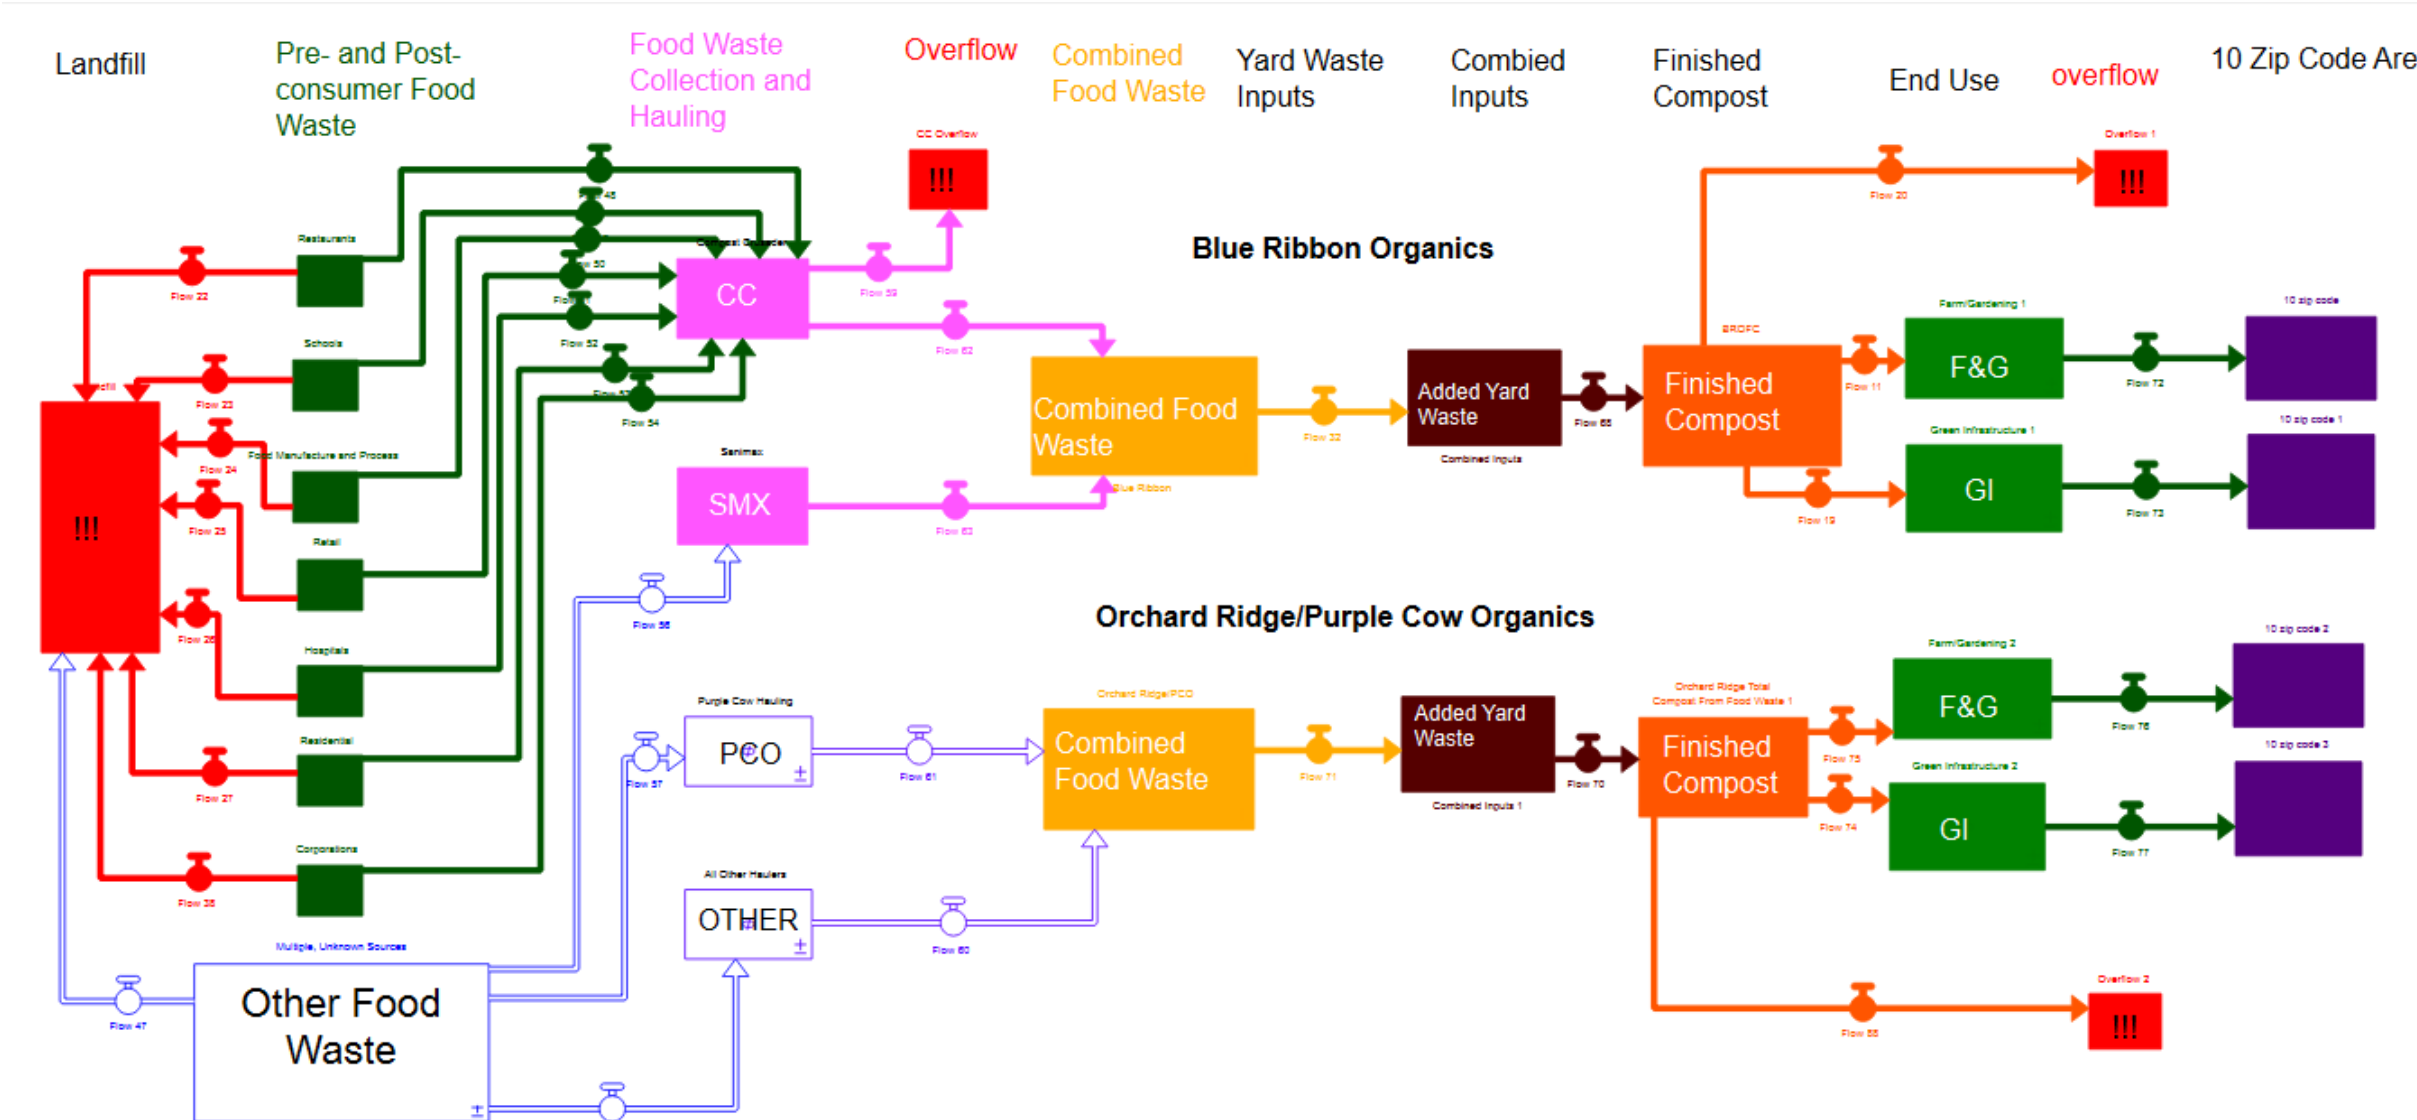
Landfill

Pre- and Post-consumer Food Waste

Food Waste Collection and Hauling

Overflow

Combined Food Waste

Yard Waste Inputs

Combied Inputs

Finished Compost

End Use

overflow

10 Zip Code Are

CC Overflow

!!!

Overflow 1

!!!

Flow 20

Blue Ribbon Organics

Restaurants

Flow 22

CC

Flow 59

Flow 62

Schools

Flow 23

Flow 50

Flow 52

Flow 54

Food Manufacture and Process

Flow 24

Flow 25

Retail

!!!

Flow 26

Hospitals

Residential

Flow 27

Corporations

Flow 28

Sanimax

SMX

Flow 63

Flow 56

Combined Food Waste

Blue Ribbon

Flow 32

Added Yard Waste

Combined Inputs

Flow 65

BROFC

Finished Compost

Flow 11

Flow 19

Farm/Gardening 1

F&G

Green Infrastructure 1

GI

Flow 72

Flow 73

10 zip code

10 zip code 1

Orchard Ridge/Purple Cow Organics

Purple Cow Hauling

PCO

Flow 57

Flow 61

Orchard Ridge/PCO

Combined Food Waste

Flow 71

Added Yard Waste

Combined Inputs 1

Flow 70

Orchard Ridge Total Compost From Food Waste 1

Finished Compost

Flow 75

Flow 74

Farm/Gardening 2

F&G

Green Infrastructure 2

GI

Flow 76

Flow 77

10 zip code 2

10 zip code 3

All Other Haulers

OTHER

Flow 60

Multiple, Unknown Sources

Other Food Waste

Flow 47

Overflow 2

!!!

Flow 55